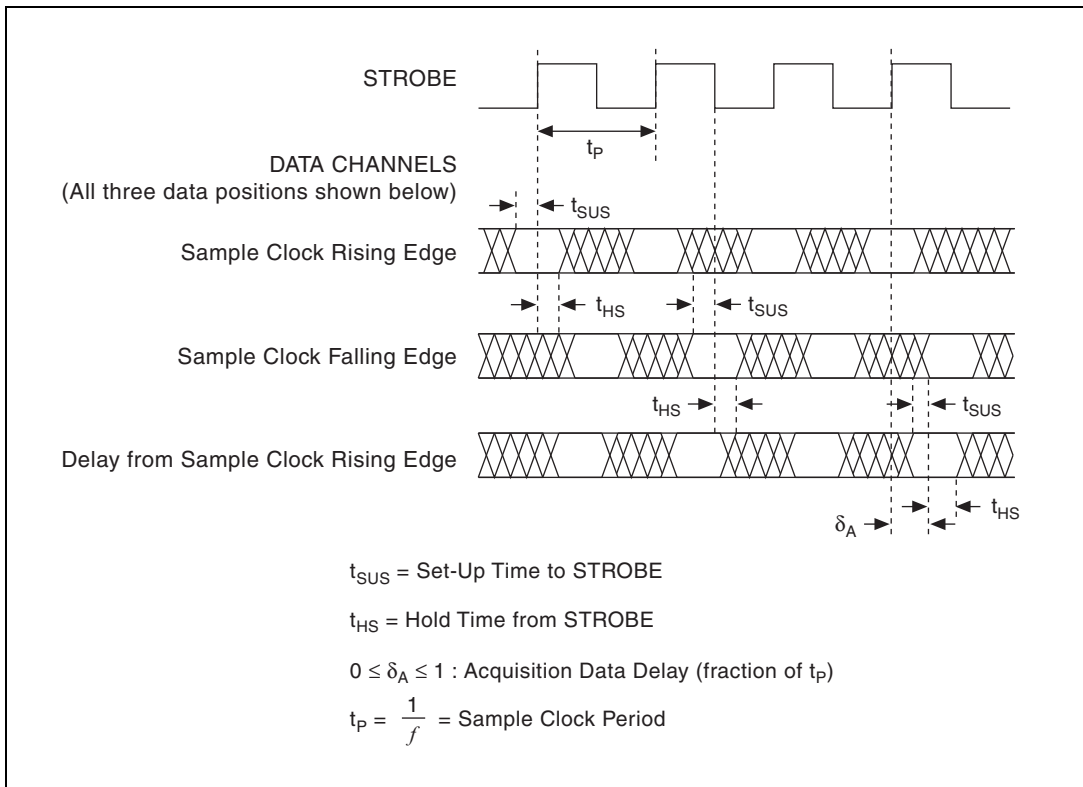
STROBE

$t_P$

DATA CHANNELS
(All three data positions shown below)

$t_{SUS}$

Sample Clock Rising Edge

$t_{HS}$

$t_{SUS}$

Sample Clock Falling Edge

$t_{HS}$

$t_{SUS}$

Delay from Sample Clock Rising Edge

$\delta_A$

$t_{HS}$

$t_{SUS}$ = Set-Up Time to STROBE

$t_{HS}$ = Hold Time from STROBE

$0 \le \delta_A \le 1$ : Acquisition Data Delay (fraction of $t_P$)

$t_P = \frac{1}{f}$ = Sample Clock Period